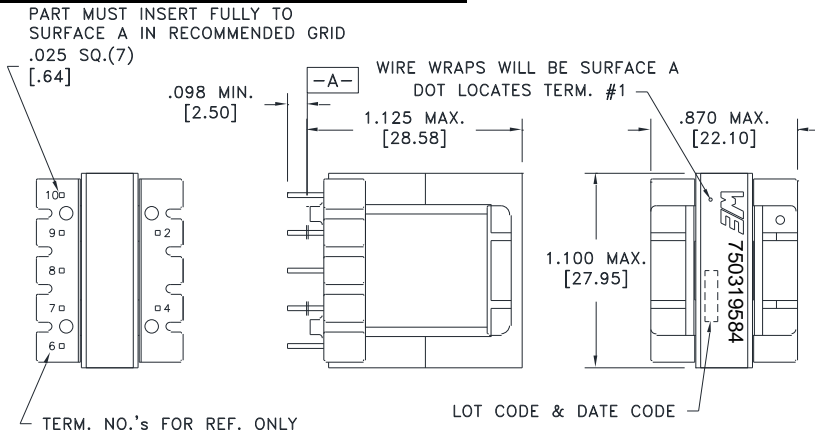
PART MUST INSERT FULLY TO SURFACE A IN RECOMMENDED GRID
.025 SQ.(7)
[.64]

.098 MIN.
[2.50]

-A-

WIRE WRAPS WILL BE SURFACE A
DOT LOCATES TERM. #1

1.125 MAX.
[28.58]

.870 MAX.
[22.10]

10
9
8
7
6
2
4

1.100 MAX.
[27.95]

WE
750319584

TERM. NO.'s FOR REF. ONLY

LOT CODE & DATE CODE